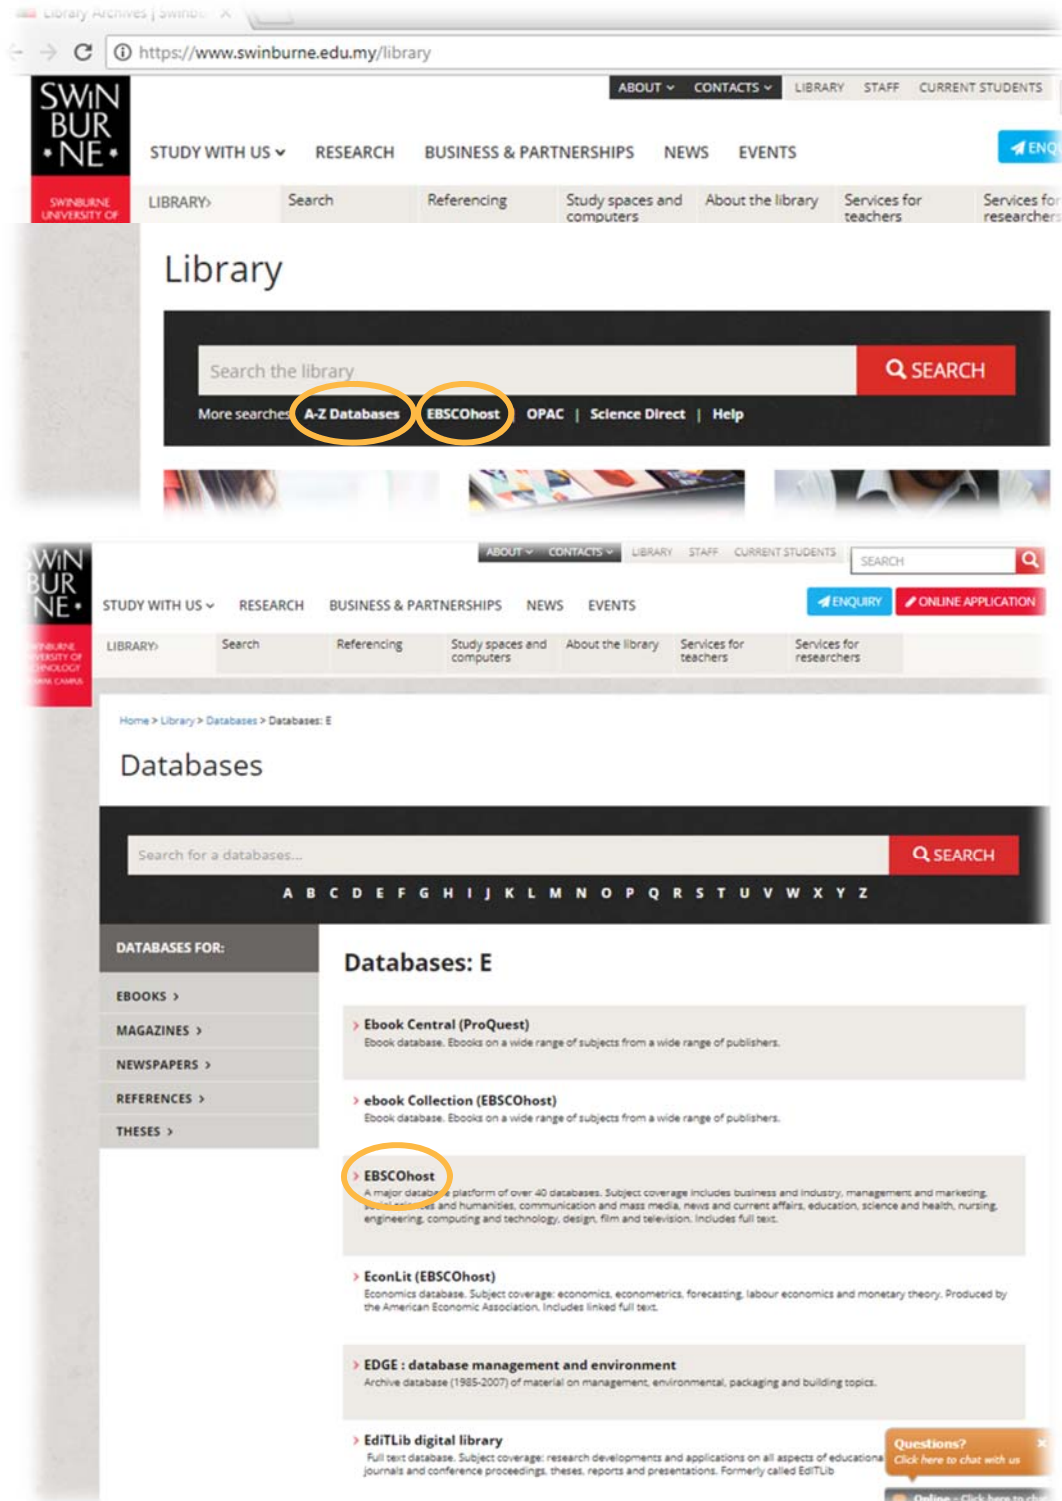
Library Archives | Swinbu... ×

https://www.swinburne.edu.my/library

SWIN BUR •NE•

SWINBURNE UNIVERSITY OF

ABOUT ⌄ CONTACTS ⌄ LIBRARY STAFF CURRENT STUDENTS

STUDY WITH US ⌄ RESEARCH BUSINESS & PARTNERSHIPS NEWS EVENTS

ENQ

LIBRARY› Search Referencing Study spaces and computers About the library Services for teachers Services for researchers

Library

Search the library

SEARCH

More searches: A-Z Databases | EBSCOhost | OPAC | Science Direct | Help

WIN BUR NE•

ABOUT ⌄ CONTACTS ⌄ LIBRARY STAFF CURRENT STUDENTS SEARCH

STUDY WITH US ⌄ RESEARCH BUSINESS & PARTNERSHIPS NEWS EVENTS

ENQUIRY ONLINE APPLICATION

LIBRARY› Search Referencing Study spaces and computers About the library Services for teachers Services for researchers

Home > Library > Databases > Databases: E

Databases

Search for a databases...

SEARCH

A B C D E F G H I J K L M N O P Q R S T U V W X Y Z

DATABASES FOR:

EBOOKS ›

MAGAZINES ›

NEWSPAPERS ›

REFERENCES ›

THESES ›

Databases: E

› Ebook Central (ProQuest)
Ebook database. Ebooks on a wide range of subjects from a wide range of publishers.

› ebook Collection (EBSCOhost)
Ebook database. Ebooks on a wide range of subjects from a wide range of publishers.

› EBSCOhost
A major database platform of over 40 databases. Subject coverage includes business and industry, management and marketing, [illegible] and humanities, communication and mass media, news and current affairs, education, science and health, nursing, engineering, computing and technology, design, film and television. Includes full text.

› EconLit (EBSCOhost)
Economics database. Subject coverage: economics, econometrics, forecasting, labour economics and monetary theory. Produced by the American Economic Association. Includes linked full text.

› EDGE : database management and environment
Archive database (1985-2007) of material on management, environmental, packaging and building topics.

› EdITLib digital library
Full text database. Subject coverage: research developments and applications on all aspects of educationa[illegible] journals and conference proceedings, theses, reports and presentations. Formerly called EdITLib

Questions?
Click here to chat with us

Online - Click here to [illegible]